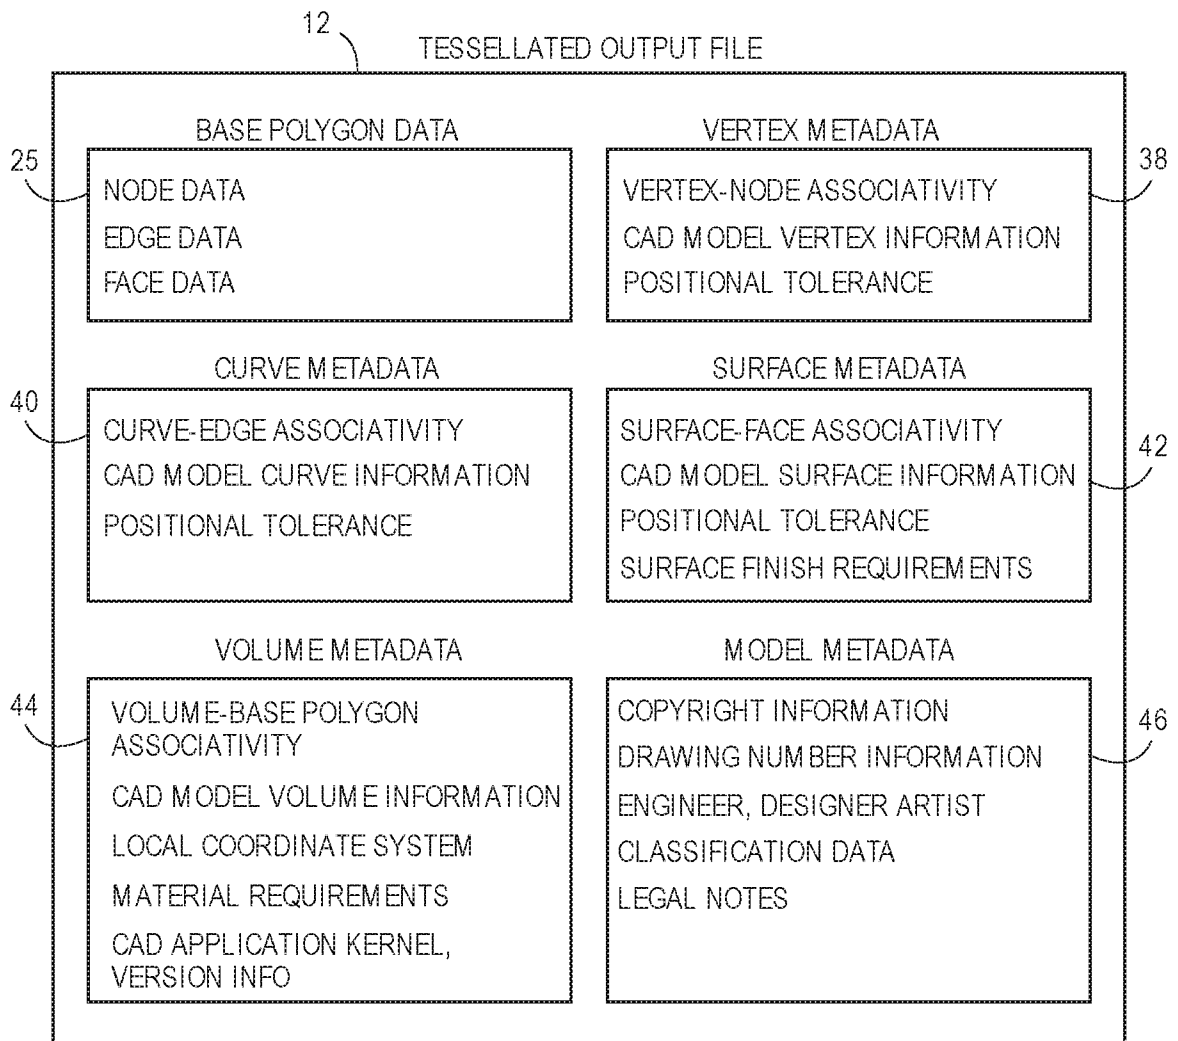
12

TESSELLATED OUTPUT FILE

BASE POLYGON DATA

25

NODE DATA
EDGE DATA
FACE DATA

VERTEX METADATA

38

VERTEX-NODE ASSOCIATIVITY
CAD MODEL VERTEX INFORMATION
POSITIONAL TOLERANCE

CURVE METADATA

40

CURVE-EDGE ASSOCIATIVITY
CAD MODEL CURVE INFORMATION
POSITIONAL TOLERANCE

SURFACE METADATA

42

SURFACE-FACE ASSOCIATIVITY
CAD MODEL SURFACE INFORMATION
POSITIONAL TOLERANCE
SURFACE FINISH REQUIREMENTS

VOLUME METADATA

44

VOLUME-BASE POLYGON ASSOCIATIVITY
CAD MODEL VOLUME INFORMATION
LOCAL COORDINATE SYSTEM
MATERIAL REQUIREMENTS
CAD APPLICATION KERNEL, VERSION INFO

MODEL METADATA

46

COPYRIGHT INFORMATION
DRAWING NUMBER INFORMATION
ENGINEER, DESIGNER ARTIST
CLASSIFICATION DATA
LEGAL NOTES